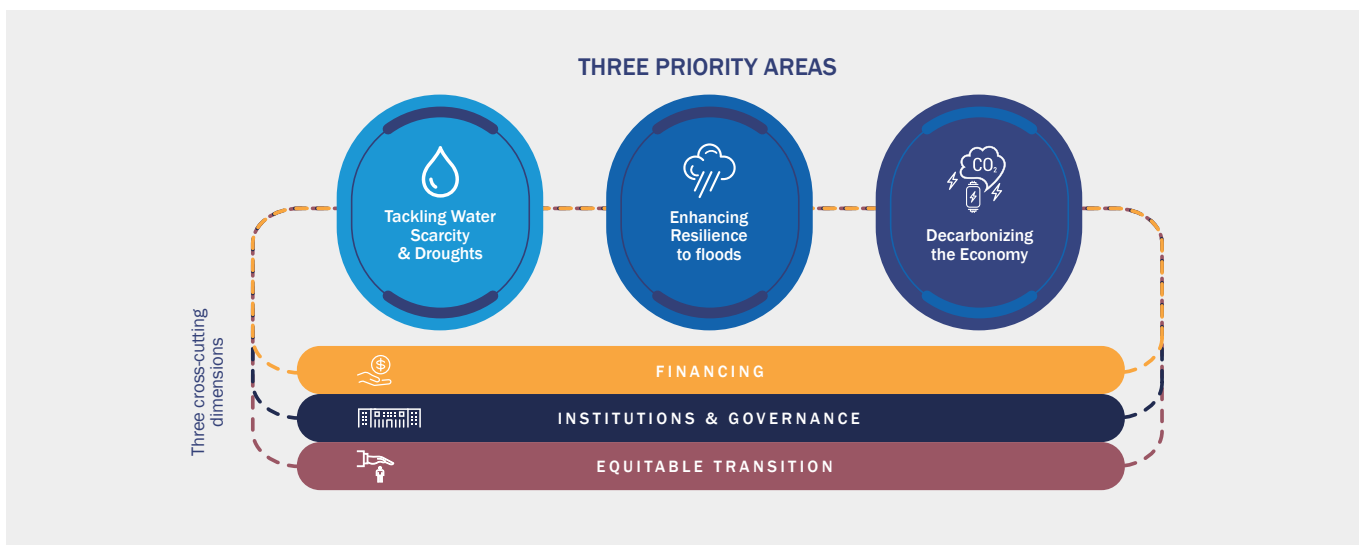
THREE PRIORITY AREAS

Tackling Water Scarcity & Droughts

Enhancing Resilience to floods

$CO_2$

Decarbonizing the Economy

Three cross-cutting dimensions

$

FINANCING

INSTITUTIONS & GOVERNANCE

EQUITABLE TRANSITION